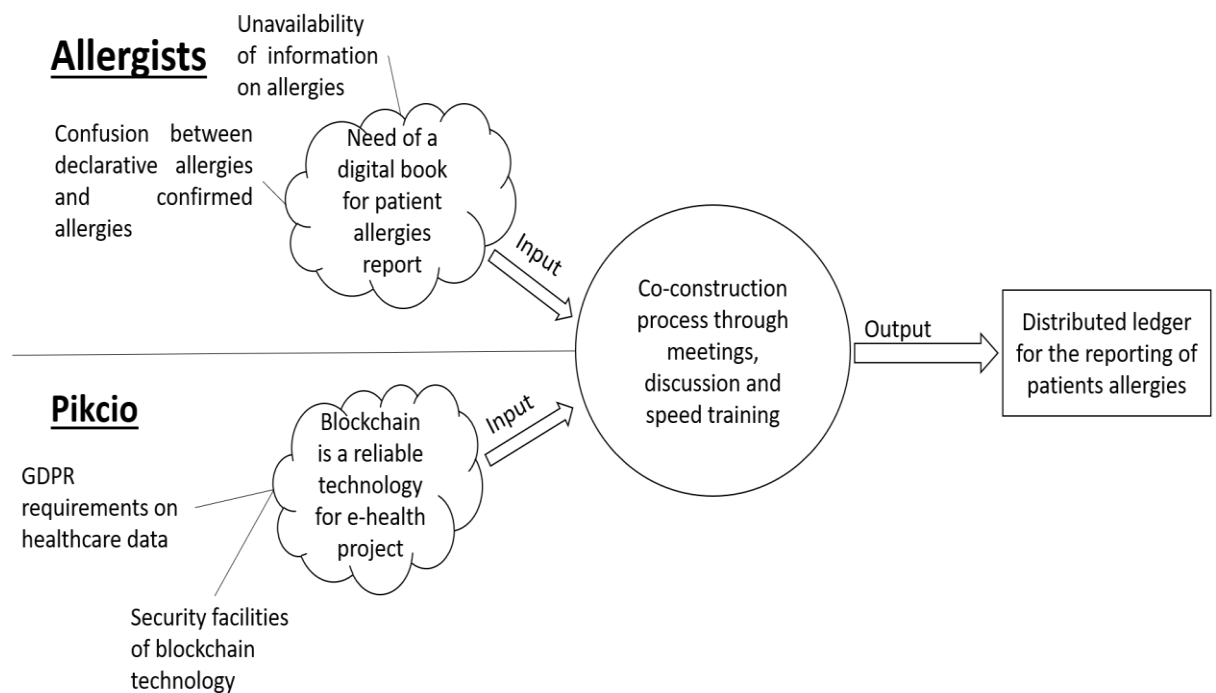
Allergists

Unavailability of information on allergies

Confusion between declarative allergies and confirmed allergies

Need of a digital book for patient allergies report

Input

Co-construction process through meetings, discussion and speed training

Output

Distributed ledger for the reporting of patients allergies

Pikcio

Input

Blockchain is a reliable technology for e-health project

GDPR requirements on healthcare data

Security facilities of blockchain technology